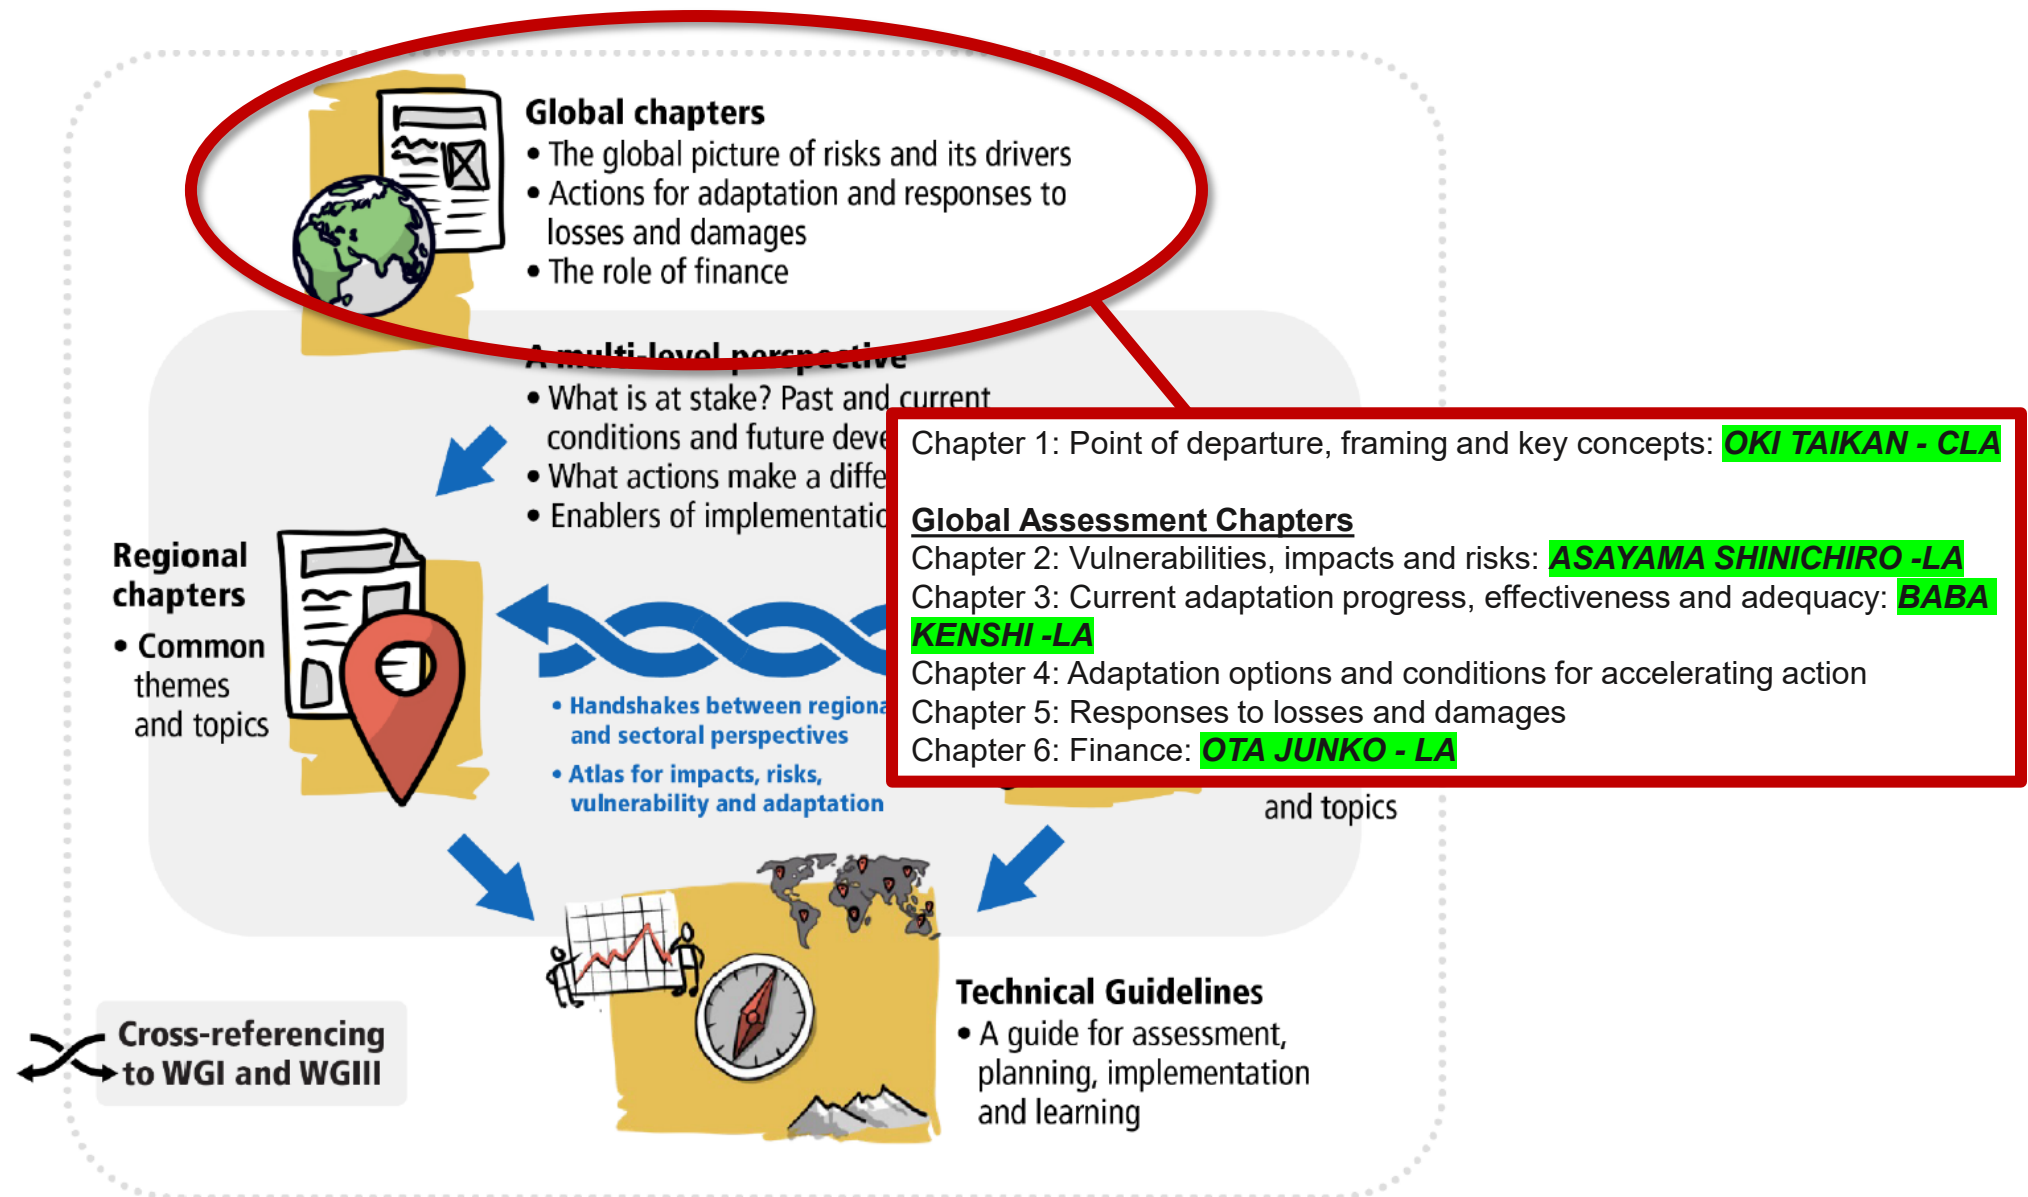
Global chapters
• The global picture of risks and its drivers
• Actions for adaptation and responses to losses and damages
• The role of finance

A multi-level perspective
• What is at stake? Past and current conditions and future deve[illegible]
• What actions make a diffe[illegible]
• Enablers of implementatic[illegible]

Chapter 1: Point of departure, framing and key concepts: OKI TAIKAN - CLA

Global Assessment Chapters
Chapter 2: Vulnerabilities, impacts and risks: ASAYAMA SHINICHIRO -LA
Chapter 3: Current adaptation progress, effectiveness and adequacy: BABA KENSHI -LA
Chapter 4: Adaptation options and conditions for accelerating action
Chapter 5: Responses to losses and damages
Chapter 6: Finance: OTA JUNKO - LA

Regional chapters
• Common themes and topics

• Handshakes between regiona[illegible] and sectoral perspectives
• Atlas for impacts, risks, vulnerability and adaptation

and topics

Technical Guidelines
• A guide for assessment, planning, implementation and learning

Cross-referencing to WGI and WGIII